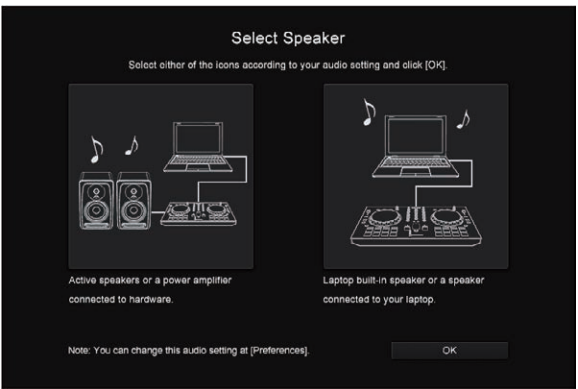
Select Speaker

Select either of the icons according to your audio setting and click [OK].

Active speakers or a power amplifier connected to hardware.

Laptop built-in speaker or a speaker connected to your laptop.

Note: You can change this audio setting at [Preferences].

OK